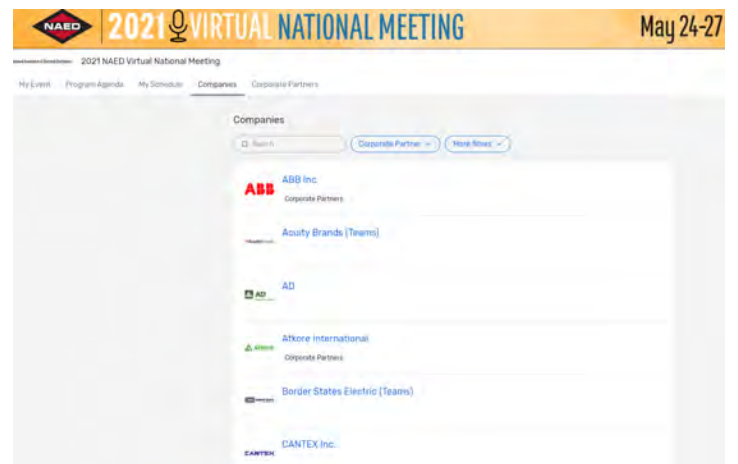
NAED 2021 VIRTUAL NATIONAL MEETING May 24-27

2021 NAED Virtual National Meeting

My Event Program Agenda My Schedule Companies Corporate Partners

Companies

Search

Corporate Partner

More filters

ABB

ABB Inc.

Corporate Partners

Acuity Brands (Teams)

AD

AD

Atkore

Atkore International

Corporate Partners

Border States Electric (Teams)

CANTEX

CANTEX Inc.